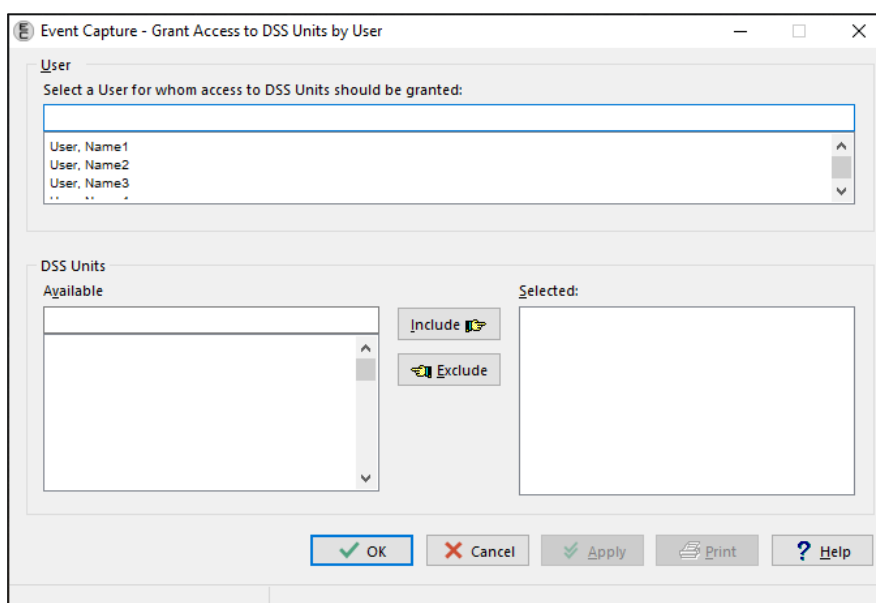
Event Capture - Grant Access to DSS Units by User

User

Select a User for whom access to DSS Units should be granted:

User, Name1
User, Name2
User, Name3
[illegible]

DSS Units

Available

Include

Exclude

Selected:

OK

Cancel

Apply

Print

Help